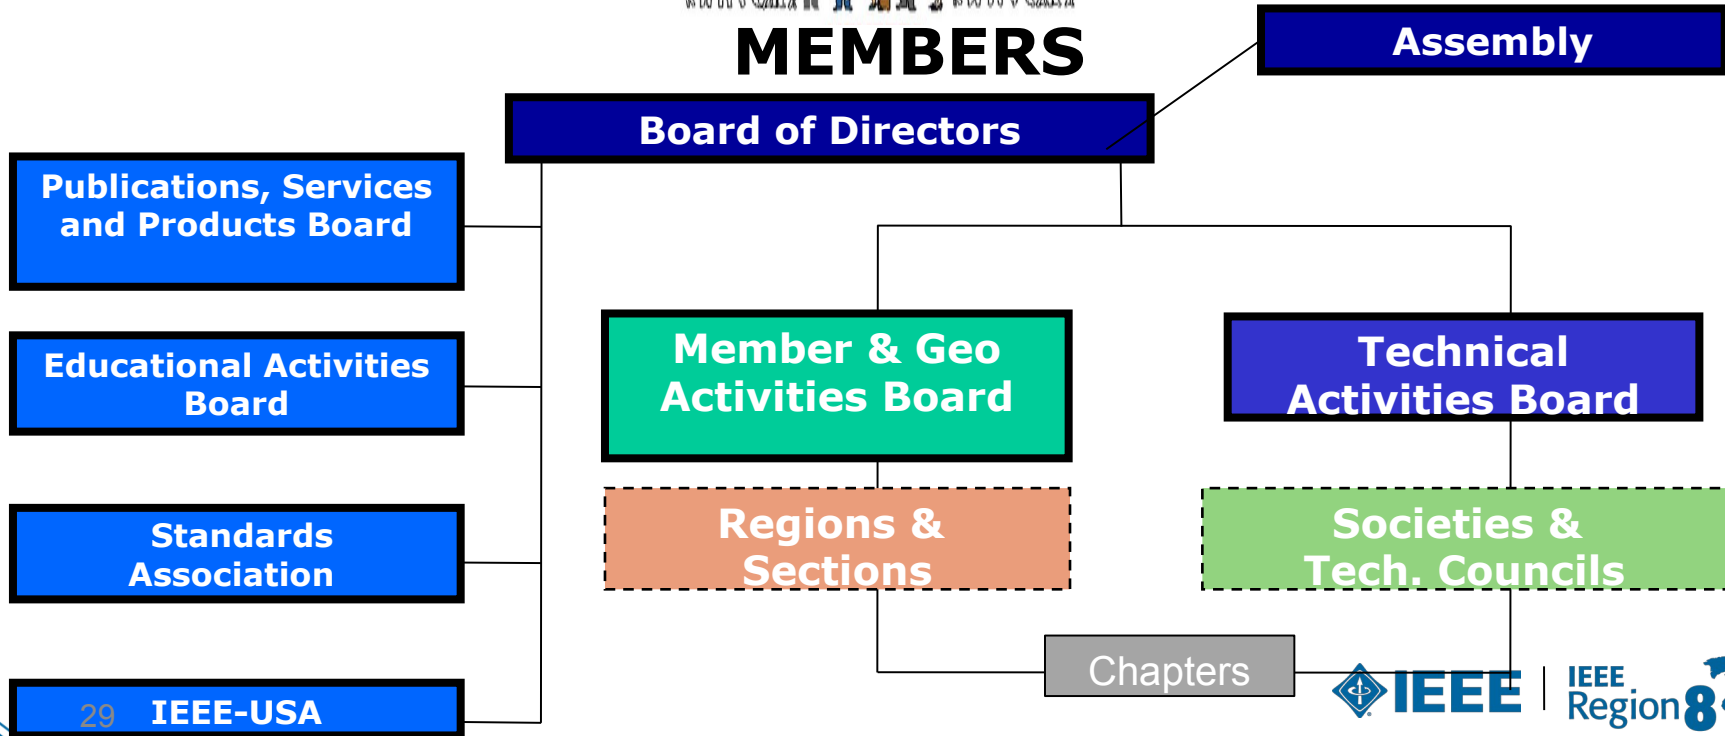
MEMBERS

Assembly

Board of Directors

Publications, Services and Products Board

Educational Activities Board

Standards Association

IEEE-USA

Member & Geo Activities Board

Technical Activities Board

Regions & Sections

Societies & Tech. Councils

Chapters

29

IEEE

IEEE Region 8